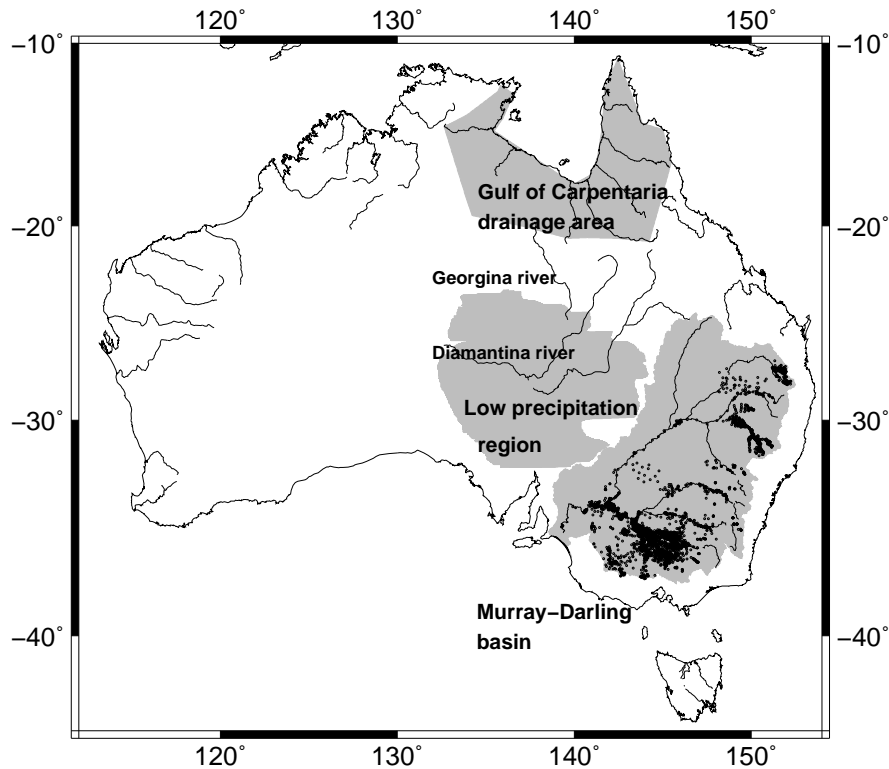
120˚ 130˚ 140˚ 150˚

−10˚ −10˚

−20˚ −20˚

−30˚ −30˚

−40˚ −40˚

Gulf of Carpentaria drainage area

Georgina river

Diamantina river

Low precipitation region

Murray−Darling basin

120˚ 130˚ 140˚ 150˚